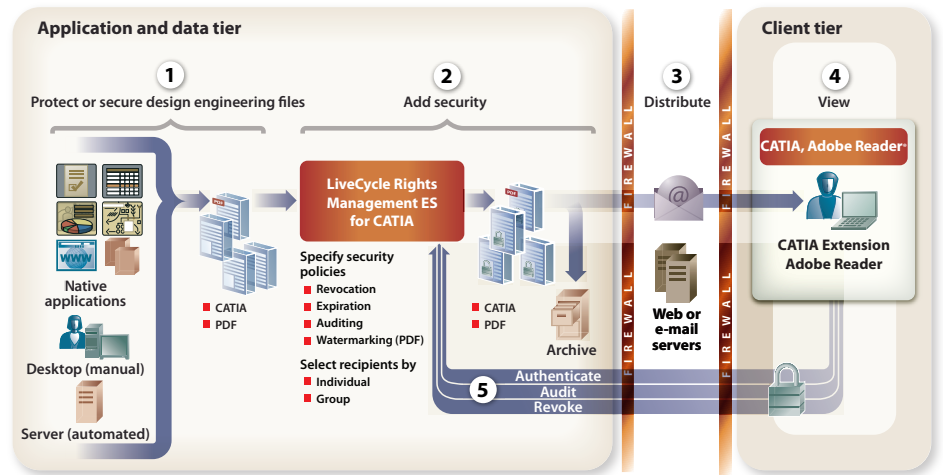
Application and data tier

1
Protect or secure design engineering files

2
Add security

3
Distribute

Client tier

4
View

Native applications

Desktop (manual)

Server (automated)

CATIA
PDF

LiveCycle Rights Management ES for CATIA

Specify security policies
Revocation
Expiration
Auditing
Watermarking (PDF)

Select recipients by
Individual
Group

CATIA
PDF

Archive

FIREWALL

Web or e-mail servers

FIREWALL

CATIA, Adobe Reader®

CATIA Extension Adobe Reader

5
Authenticate
Audit
Revoke